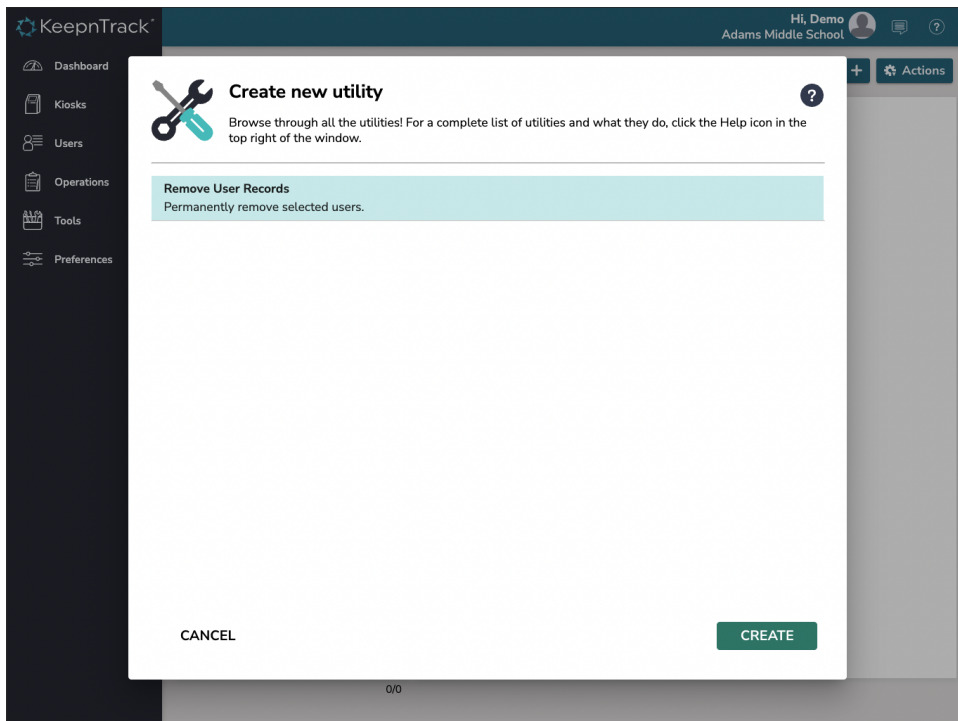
KeepnTrack

Hi, Demo
Adams Middle School

Dashboard
Kiosks
Users
Operations
Tools
Preferences

+ Actions

Create new utility

?

Browse through all the utilities! For a complete list of utilities and what they do, click the Help icon in the top right of the window.

Remove User Records
Permanently remove selected users.

CANCEL

CREATE

0/0